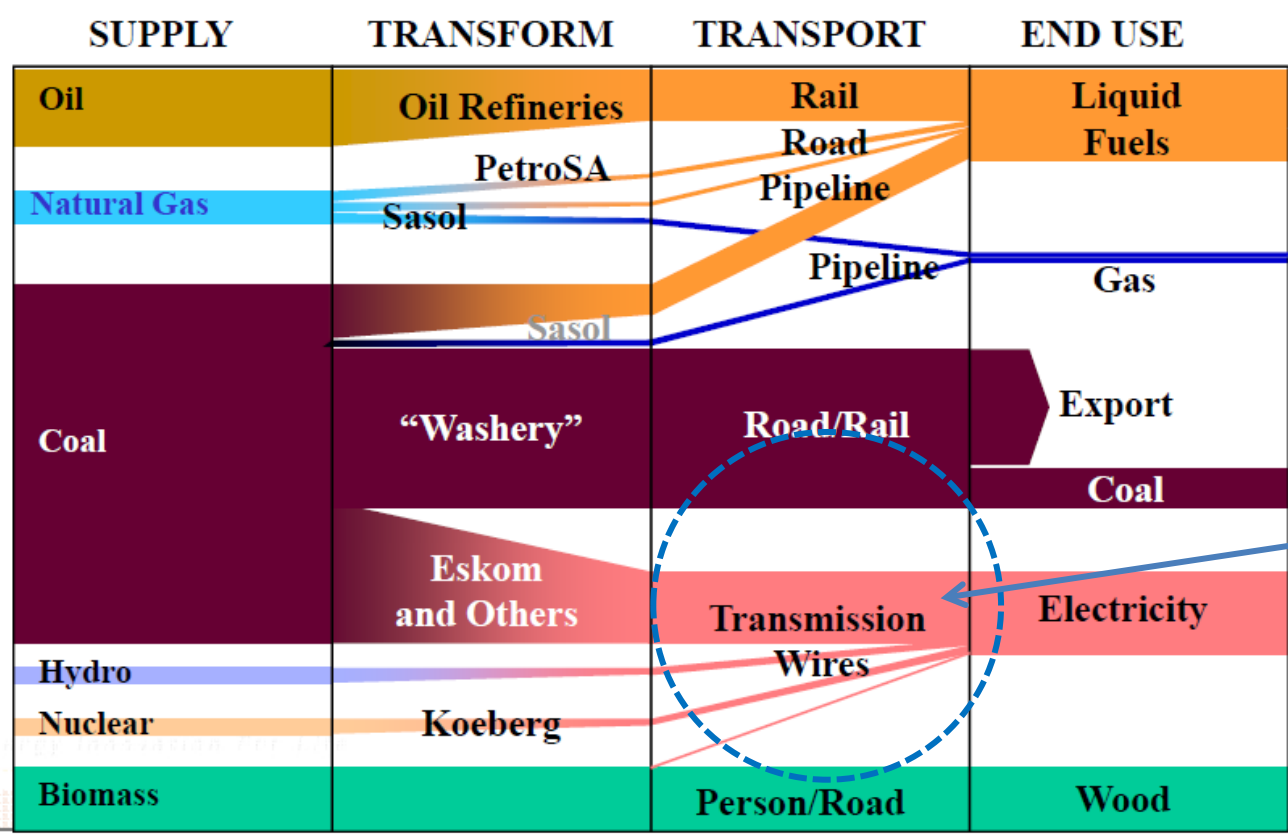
| SUPPLY | TRANSFORM | TRANSPORT | END USE |
|---|---|---|---|
| Oil | Oil Refineries | Rail | Liquid Fuels |
| Natural Gas | PetroSA | Road | |
| | Sasol | Pipeline | |
| | | Pipeline | Gas |
| | Sasol | | |
| Coal | "Washery" | Road/Rail | Export |
| | | | Coal |
| | Eskom and Others | Transmission Wires | Electricity |
| Hydro | | | |
| Nuclear | Koeberg | | |
| Biomass | | Person/Road | Wood |